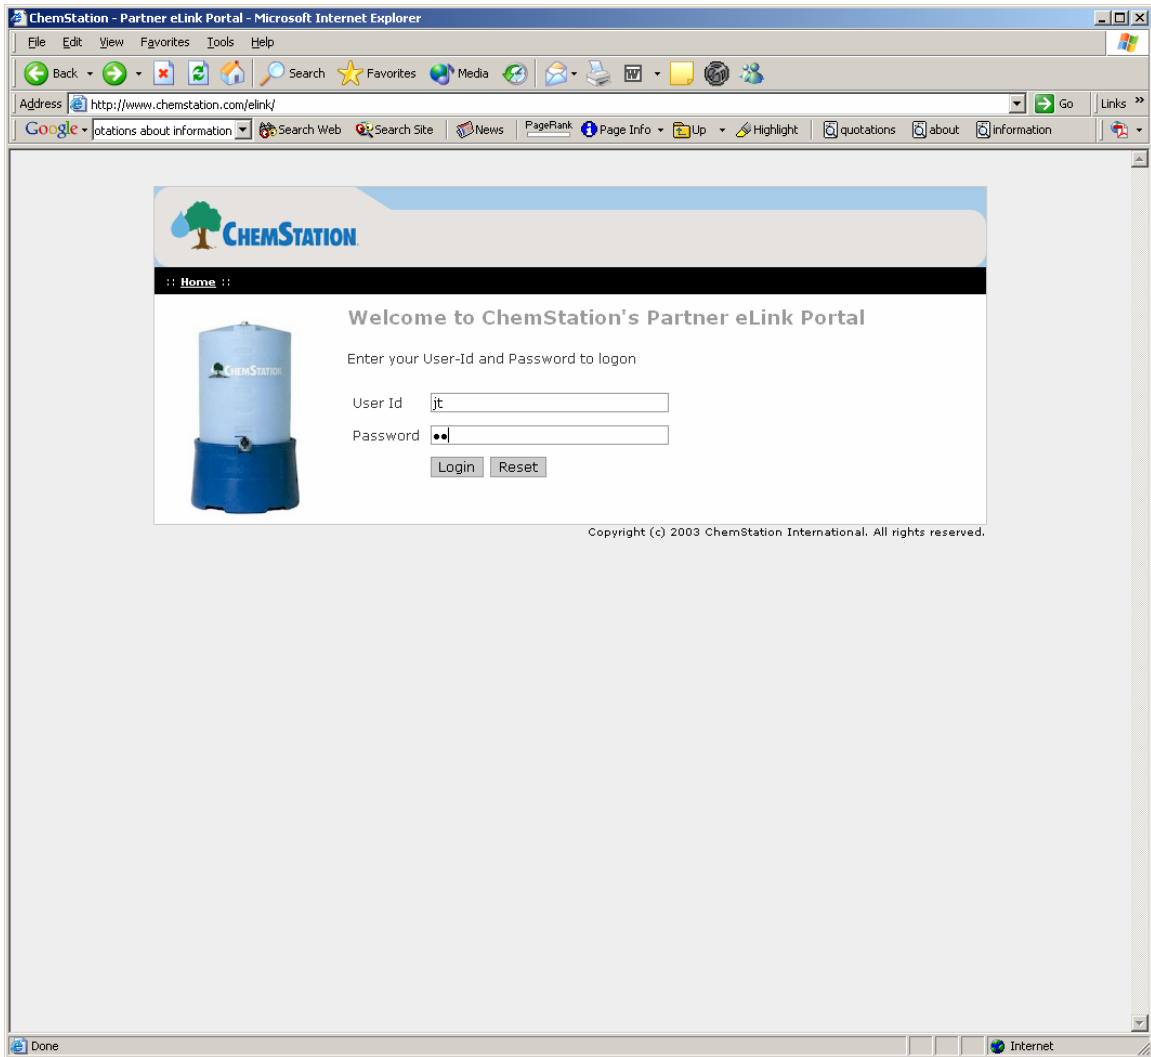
ChemStation - Partner eLink Portal - Microsoft Internet Explorer

File Edit View Favorites Tools Help

Back Search Favorites Media

Address http://www.chemstation.com/elink/ Go Links »

Google otations about information Search Web Search Site News PageRank Page Info Up Highlight quotations about information

ChemStation

:: Home ::

ChemStation

Welcome to ChemStation's Partner eLink Portal

Enter your User-Id and Password to logon

User Id jt

Password ••

Login Reset

Copyright (c) 2003 ChemStation International. All rights reserved.

Done Internet